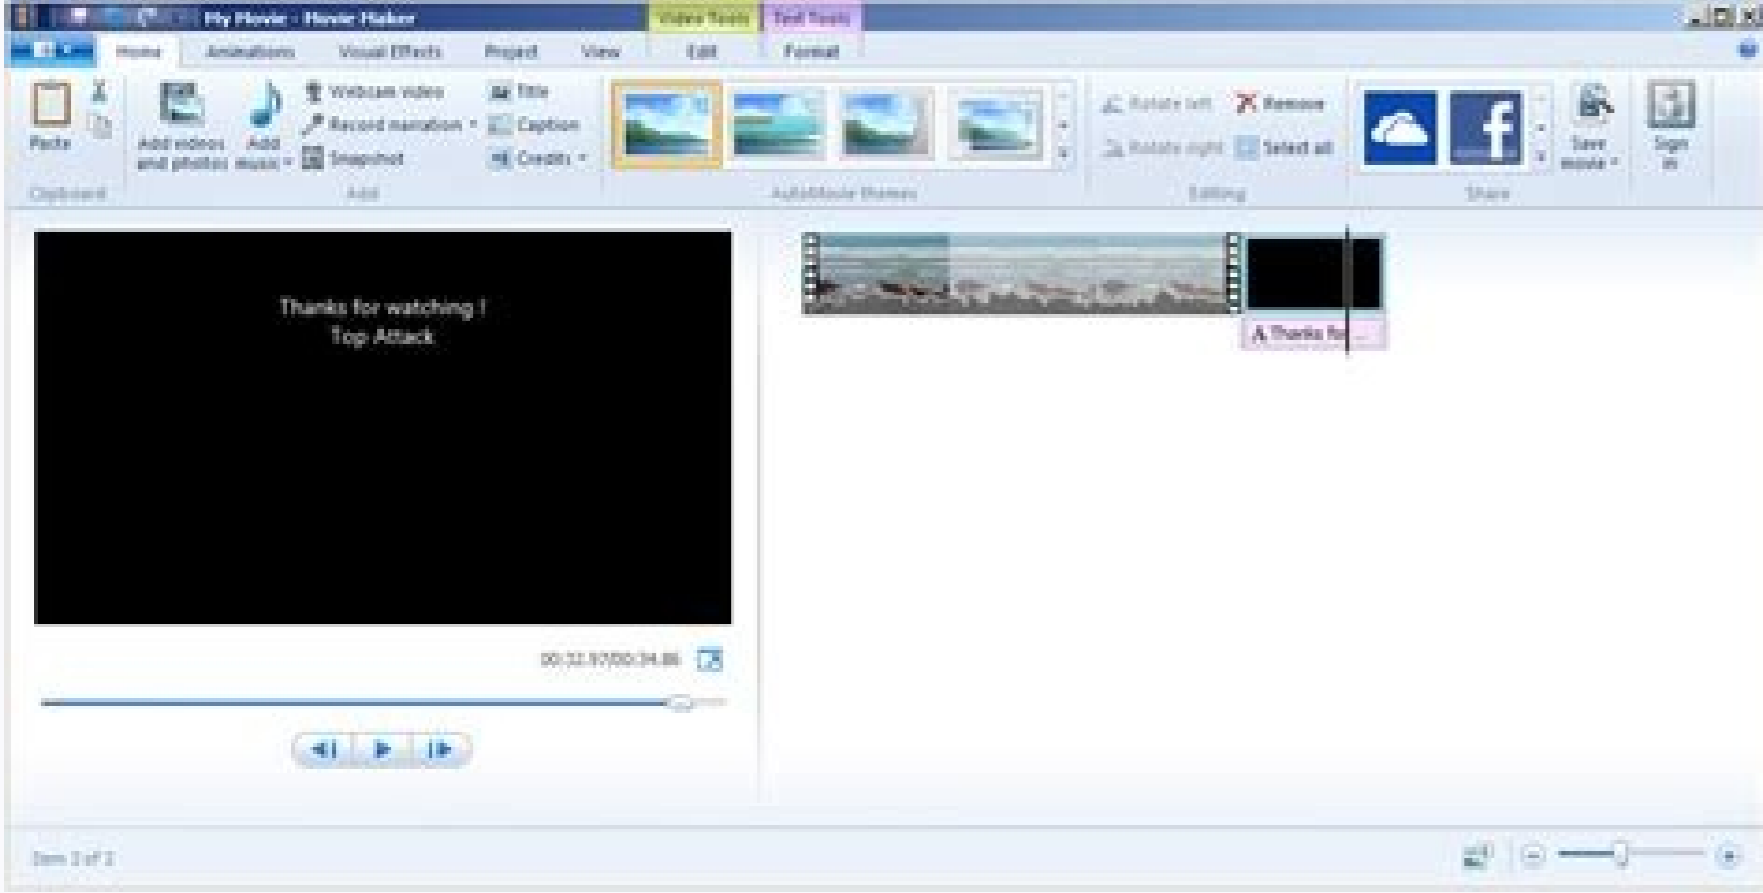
My Movie - Movie Maker

Video Tools

Text Tools

File

Home

Animations

Visual Effects

Project

View

Edit

Format

Paste

Clipboard

Add videos and photos

Add music

Webcam video

Record narration

Snapshot

Title

Caption

Credits

Add

AutoMovie themes

Rotate left

Rotate right

Remove

Select all

Editing

Save movie

Share

Sign in

Thanks for watching !
Top Attack

00:32.97/00:34.86

A Thanks fo...

Item 2 of 2